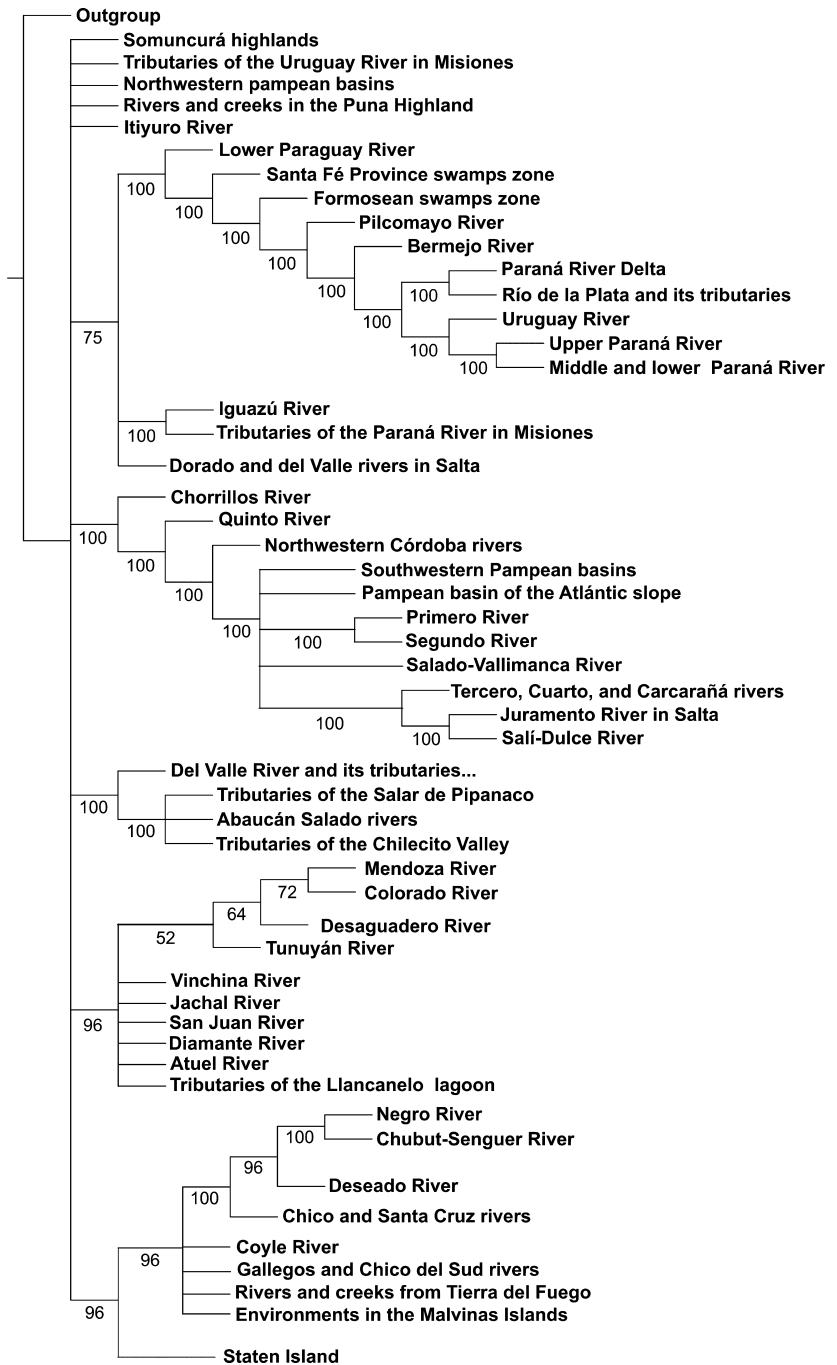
Outgroup
Somuncurá highlands
Tributaries of the Uruguay River in Misiones
Northwestern pampean basins
Rivers and creeks in the Puna Highland
Itiyuro River
Lower Paraguay River
100
Santa Fé Province swamps zone
100
Formosean swamps zone
100
Pilcomayo River
100
Bermejo River
100
Paraná River Delta
100
Río de la Plata and its tributaries
100
Uruguay River
100
Upper Paraná River
100
Middle and lower Paraná River
75
Iguazú River
100
Tributaries of the Paraná River in Misiones
Dorado and del Valle rivers in Salta
Chorrillos River
100
Quinto River
100
Northwestern Córdoba rivers
100
Southwestern Pampean basins
Pampean basin of the Atlántic slope
100
Primero River
100
Segundo River
Salado-Vallimanca River
Tercero, Cuarto, and Carcarañá rivers
100
Juramento River in Salta
100
Salí-Dulce River
Del Valle River and its tributaries...
100
Tributaries of the Salar de Pipanaco
100
Abaucán Salado rivers
Tributaries of the Chilecito Valley
Mendoza River
72
Colorado River
64
Desaguadero River
52
Tunuyán River
Vinchina River
Jachal River
96
San Juan River
Diamante River
Atuel River
Tributaries of the Llancanelo lagoon
Negro River
100
Chubut-Senguer River
96
Deseado River
100
Chico and Santa Cruz rivers
Coyle River
96
Gallegos and Chico del Sud rivers
Rivers and creeks from Tierra del Fuego
Environments in the Malvinas Islands
96
Staten Island